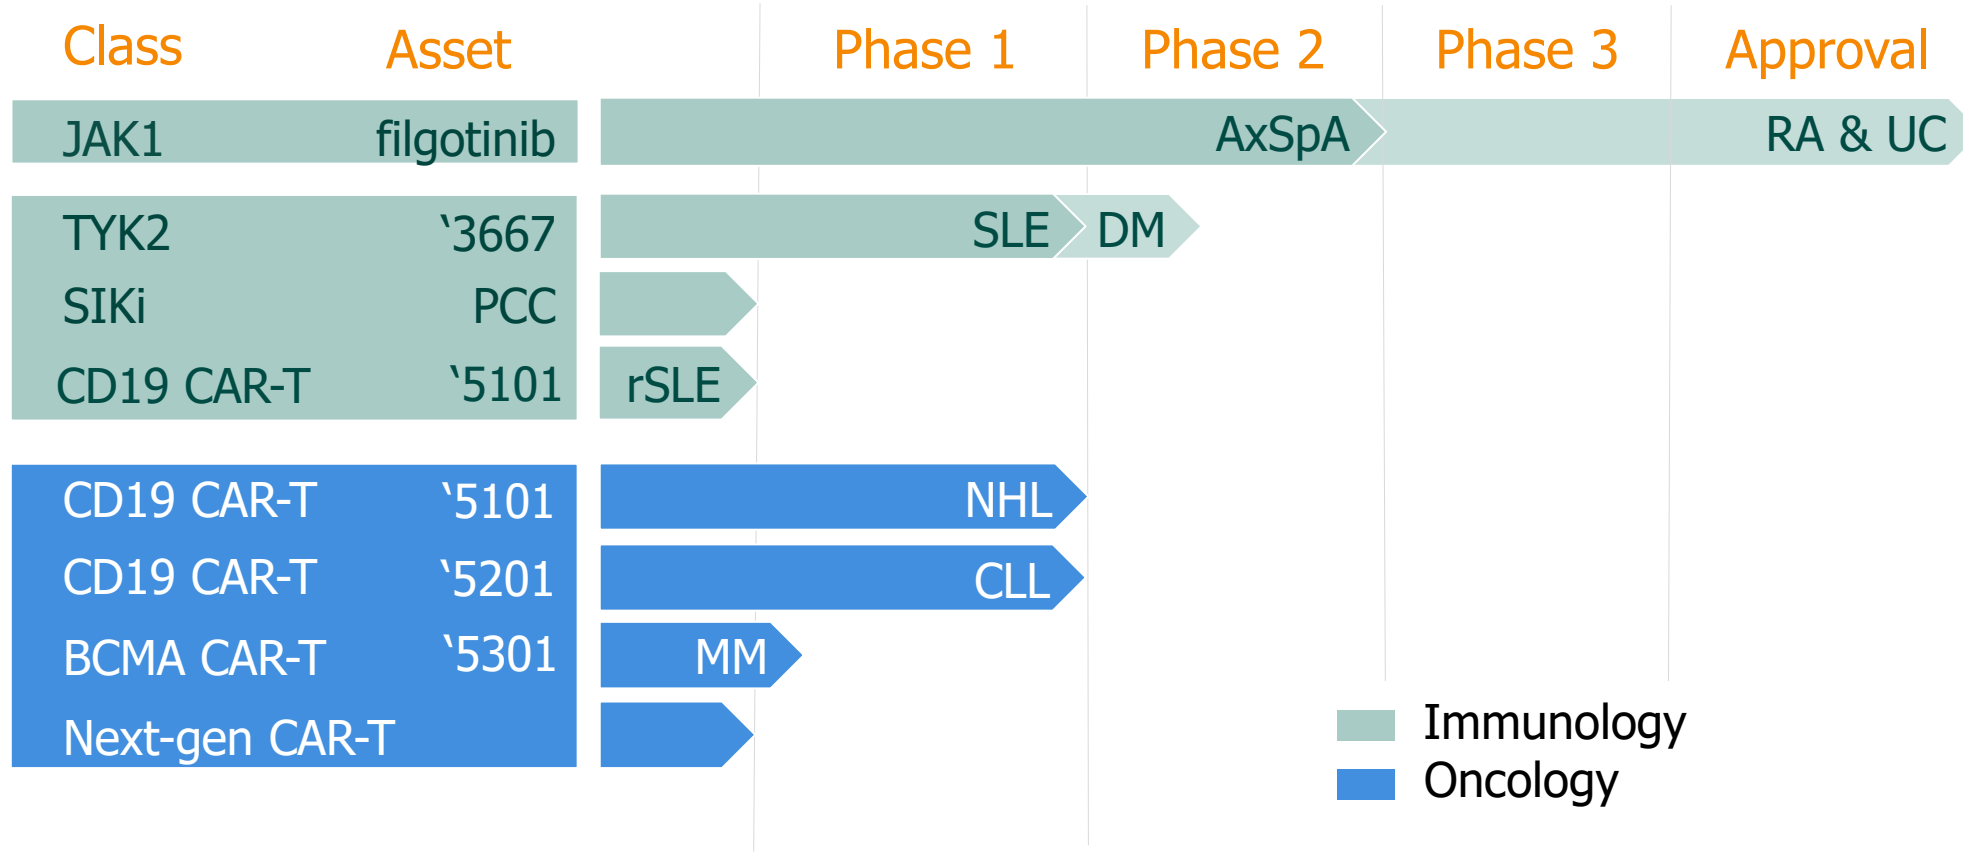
Class Asset Phase 1 Phase 2 Phase 3 Approval

JAK1 filgotinib AxSpA RA & UC

TYK2 ‘3667 SLE DM

SIKi PCC

CD19 CAR-T ‘5101 rSLE

CD19 CAR-T ‘5101 NHL

CD19 CAR-T ‘5201 CLL

BCMA CAR-T ‘5301 MM

Next-gen CAR-T

Immunology

Oncology